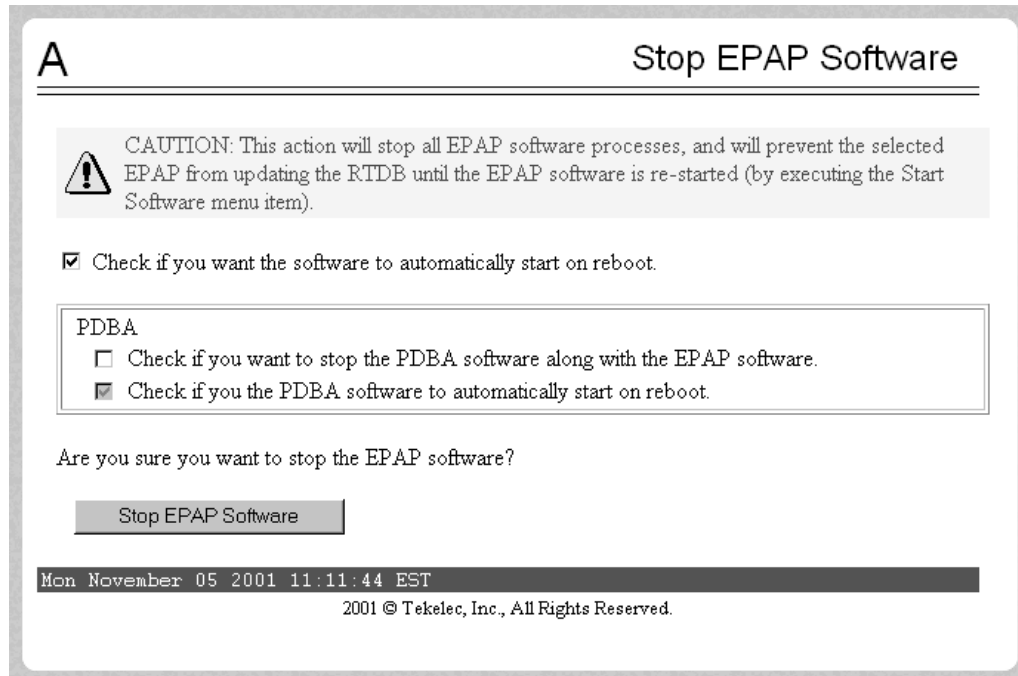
A

Stop EPAP Software

CAUTION: This action will stop all EPAP software processes, and will prevent the selected EPAP from updating the RTDB until the EPAP software is re-started (by executing the Start Software menu item).

☑ Check if you want the software to automatically start on reboot.

PDBA

☐ Check if you want to stop the PDBA software along with the EPAP software.

☑ Check if you the PDBA software to automatically start on reboot.

Are you sure you want to stop the EPAP software?

Stop EPAP Software

Mon November 05 2001 11:11:44 EST

2001 © Tekelec, Inc., All Rights Reserved.